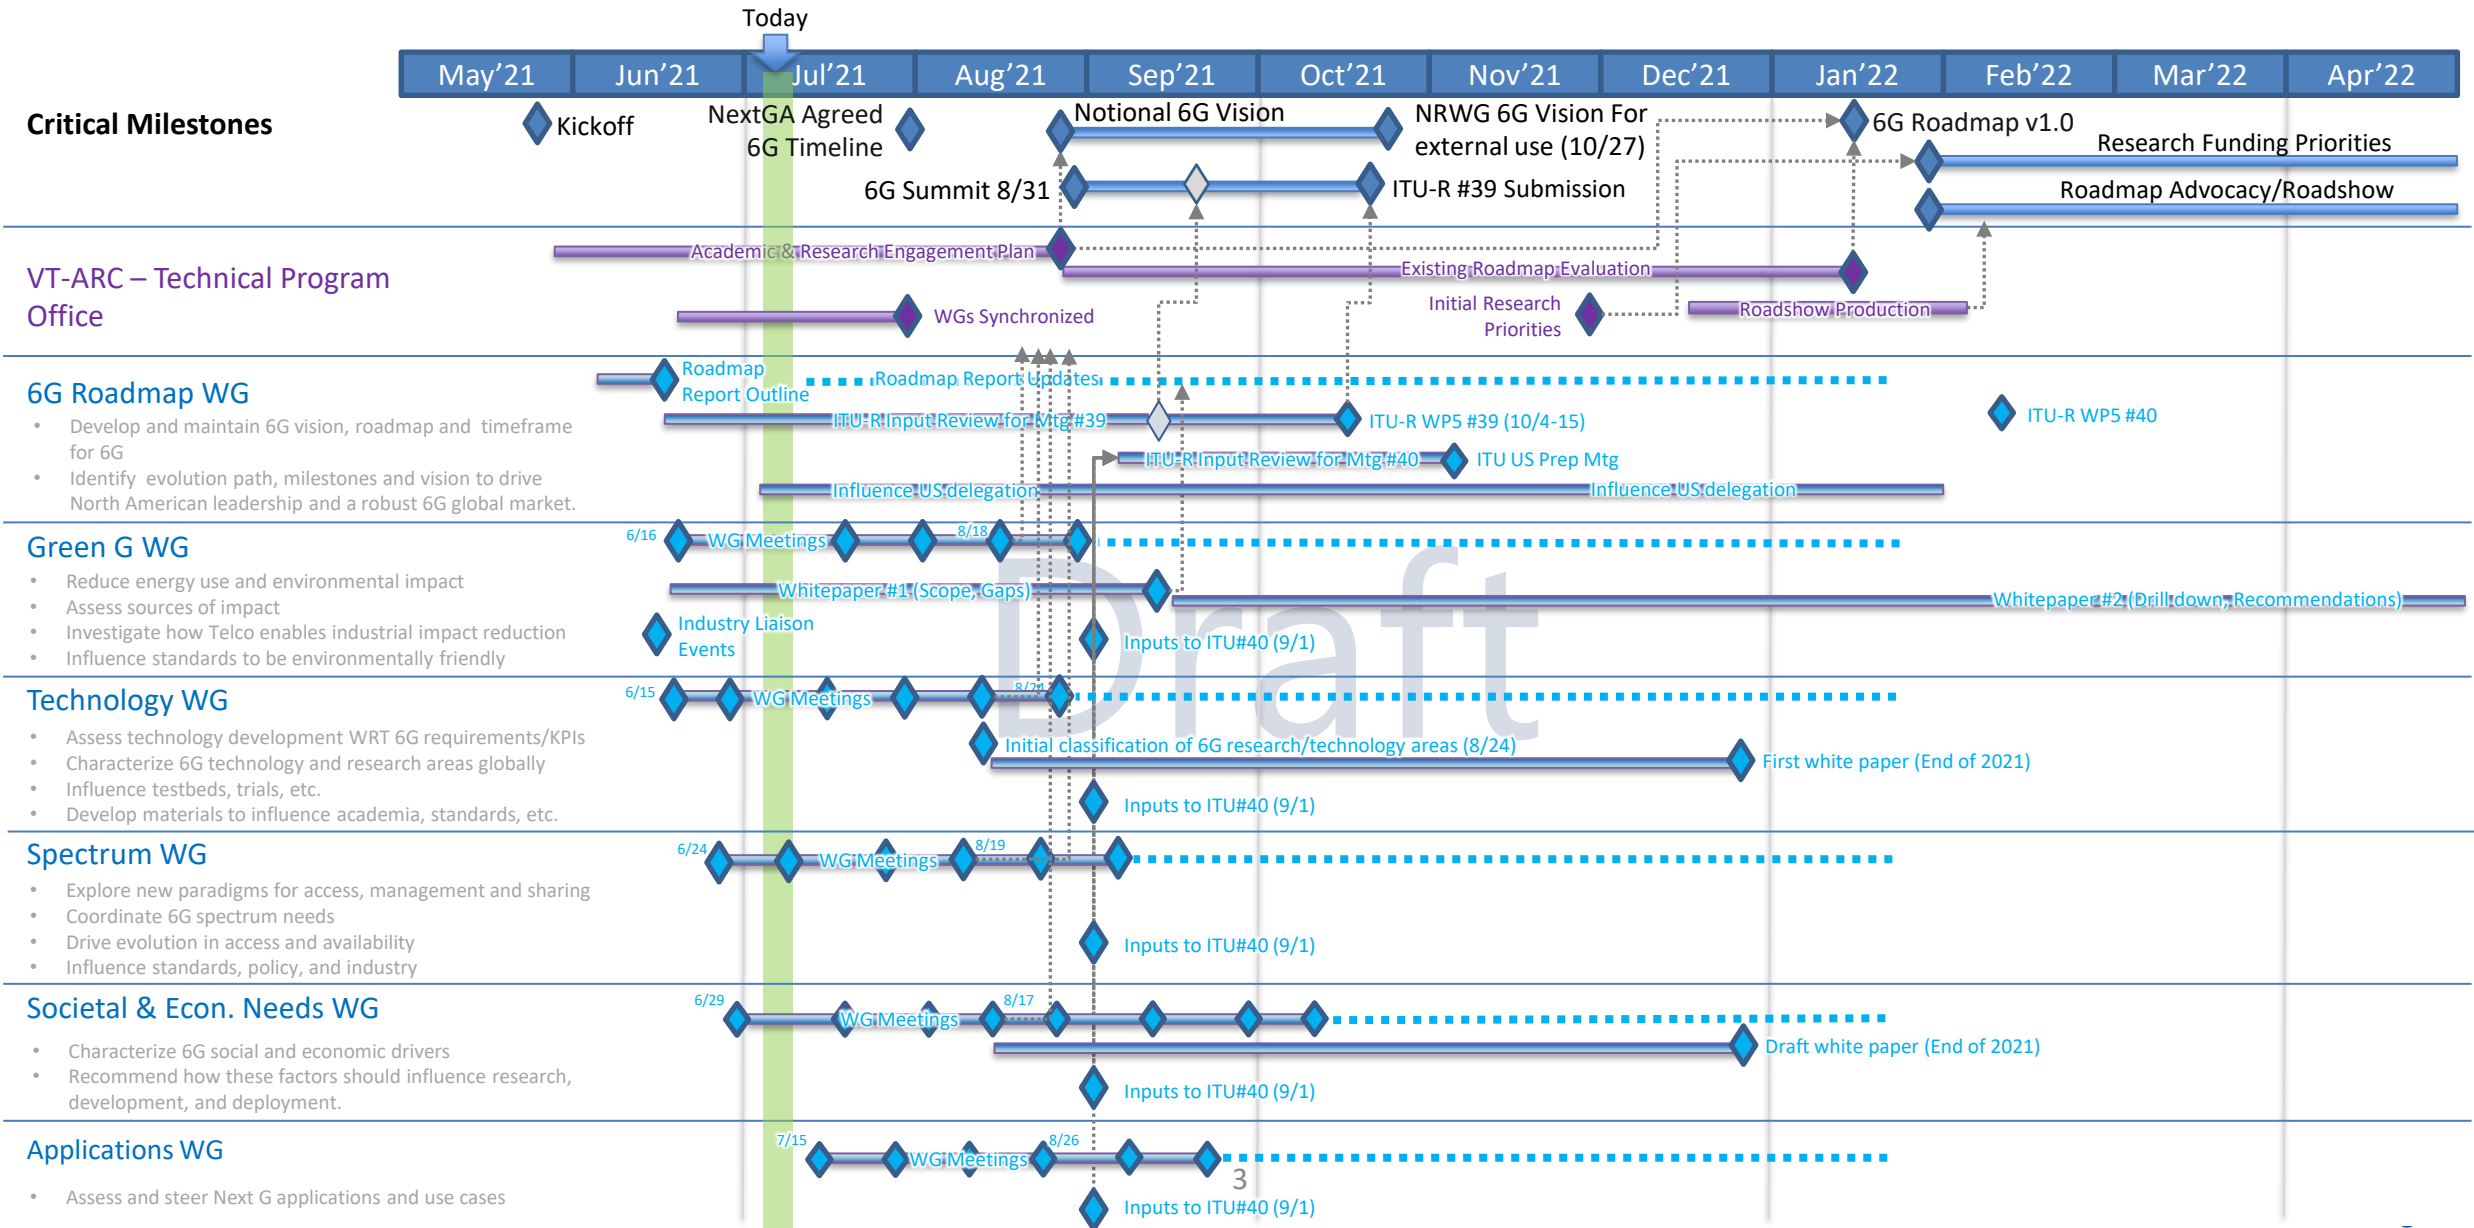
Today

| May'21 | Jun'21 | Jul'21 | Aug'21 | Sep'21 | Oct'21 | Nov'21 | Dec'21 | Jan'22 | Feb'22 | Mar'22 | Apr'22 |
|---|---|---|---|---|---|---|---|---|---|---|---|

Critical Milestones

Kickoff
NextGA Agreed 6G Timeline
Notional 6G Vision
NRWG 6G Vision For external use (10/27)
6G Roadmap v1.0
Research Funding Priorities
6G Summit 8/31
ITU-R #39 Submission
Roadmap Advocacy/Roadshow

VT-ARC – Technical Program Office

Academic & Research Engagement Plan
Existing Roadmap Evaluation
WGs Synchronized
Initial Research Priorities
Roadshow Production

6G Roadmap WG
• Develop and maintain 6G vision, roadmap and timeframe for 6G
• Identify evolution path, milestones and vision to drive North American leadership and a robust 6G global market.

Roadmap Report Outline
Roadmap Report Updates
ITU-R Input Review for Mtg #39
ITU-R WP5 #39 (10/4-15)
ITU-R WP5 #40
ITU-R Input Review for Mtg #40
ITU US Prep Mtg
Influence US delegation
Influence US delegation

Green G WG
• Reduce energy use and environmental impact
• Assess sources of impact
• Investigate how Telco enables industrial impact reduction
• Influence standards to be environmentally friendly

6/16
WG Meetings
8/18
Whitepaper #1 (Scope, Gaps)
Whitepaper #2 (Drill down, Recommendations)
Industry Liaison Events
Inputs to ITU#40 (9/1)

Draft

Technology WG
• Assess technology development WRT 6G requirements/KPIs
• Characterize 6G technology and research areas globally
• Influence testbeds, trials, etc.
• Develop materials to influence academia, standards, etc.

6/15
WG Meetings
8/2?
Initial classification of 6G research/technology areas (8/24)
First white paper (End of 2021)
Inputs to ITU#40 (9/1)

Spectrum WG
• Explore new paradigms for access, management and sharing
• Coordinate 6G spectrum needs
• Drive evolution in access and availability
• Influence standards, policy, and industry

6/24
WG Meetings
8/19
Inputs to ITU#40 (9/1)

Societal & Econ. Needs WG
• Characterize 6G social and economic drivers
• Recommend how these factors should influence research, development, and deployment.

6/29
WG Meetings
8/17
Draft white paper (End of 2021)
Inputs to ITU#40 (9/1)

Applications WG
• Assess and steer Next G applications and use cases

7/15
WG Meetings
8/26
3
Inputs to ITU#40 (9/1)